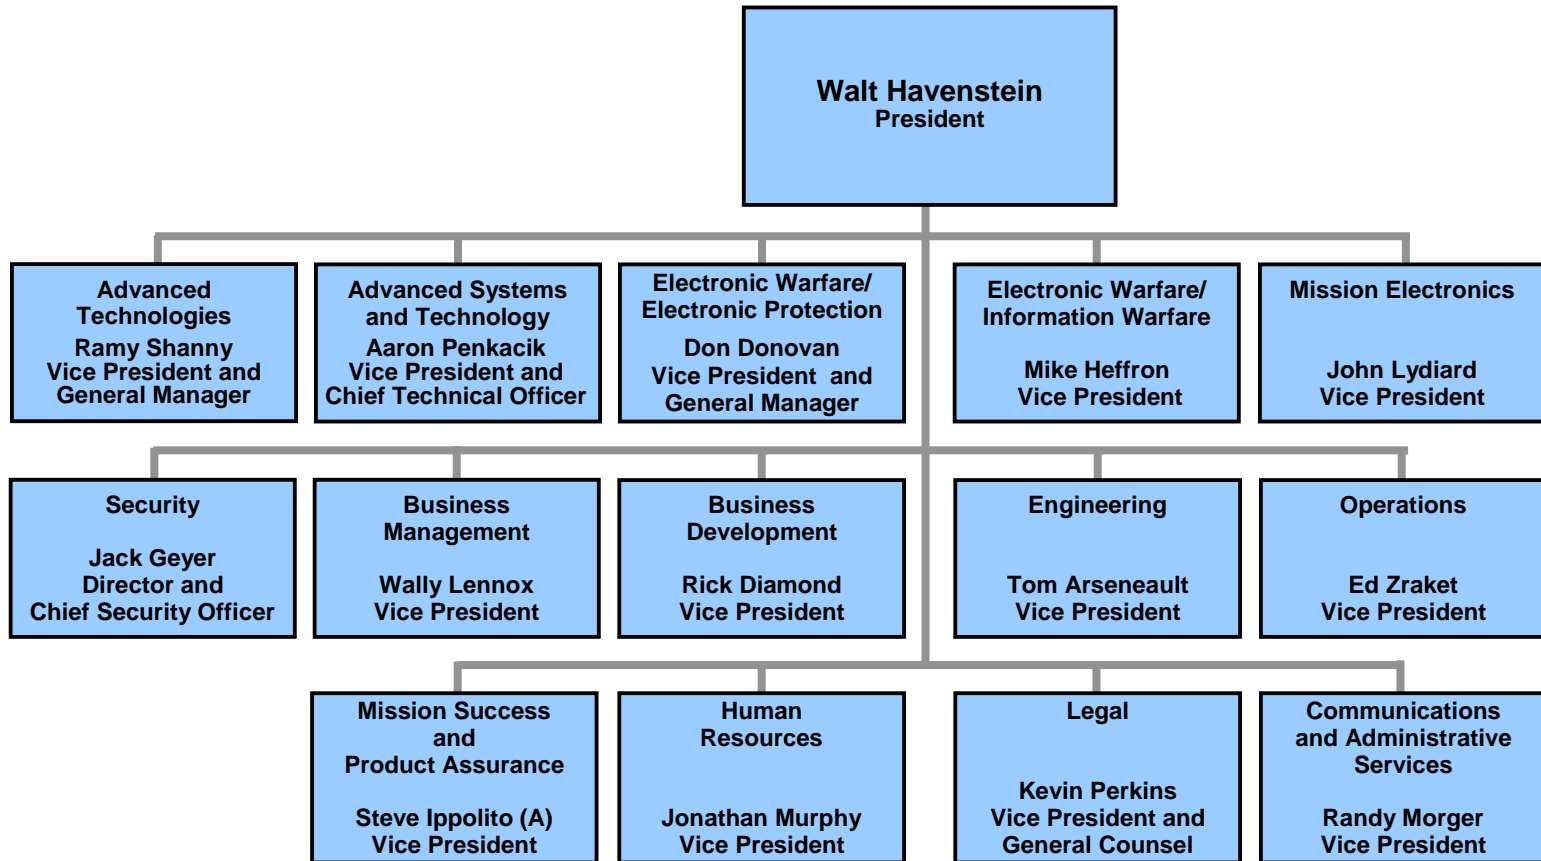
Walt Havenstein
President

Advanced Technologies
Ramy Shanny
Vice President and General Manager

Advanced Systems and Technology
Aaron Penkacik
Vice President and Chief Technical Officer

Electronic Warfare/ Electronic Protection
Don Donovan
Vice President and General Manager

Electronic Warfare/ Information Warfare
Mike Heffron
Vice President

Mission Electronics
John Lydiard
Vice President

Security
Jack Geyer
Director and Chief Security Officer

Business Management
Wally Lennox
Vice President

Business Development
Rick Diamond
Vice President

Engineering
Tom Arseneault
Vice President

Operations
Ed Zraket
Vice President

Mission Success and Product Assurance
Steve Ippolito (A)
Vice President

Human Resources
Jonathan Murphy
Vice President

Legal
Kevin Perkins
Vice President and General Counsel

Communications and Administrative Services
Randy Morger
Vice President